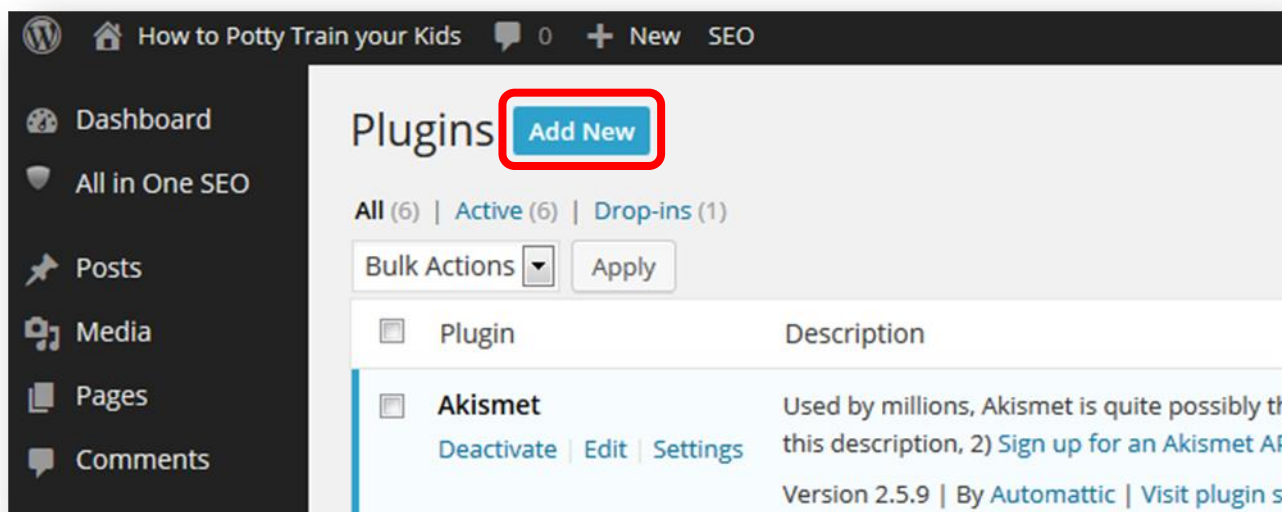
How to Potty Train your Kids 0 New SEO

Dashboard
All in One SEO
Posts
Media
Pages
Comments

Plugins Add New

All (6) | Active (6) | Drop-ins (1)

Bulk Actions Apply

| | Plugin | Description |
|---|---|---|
| | Akismet<br>Deactivate \| Edit \| Settings | Used by millions, Akismet is quite possibly th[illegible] this description, 2) Sign up for an Akismet AP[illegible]<br>Version 2.5.9 \| By Automattic \| Visit plugin s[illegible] |